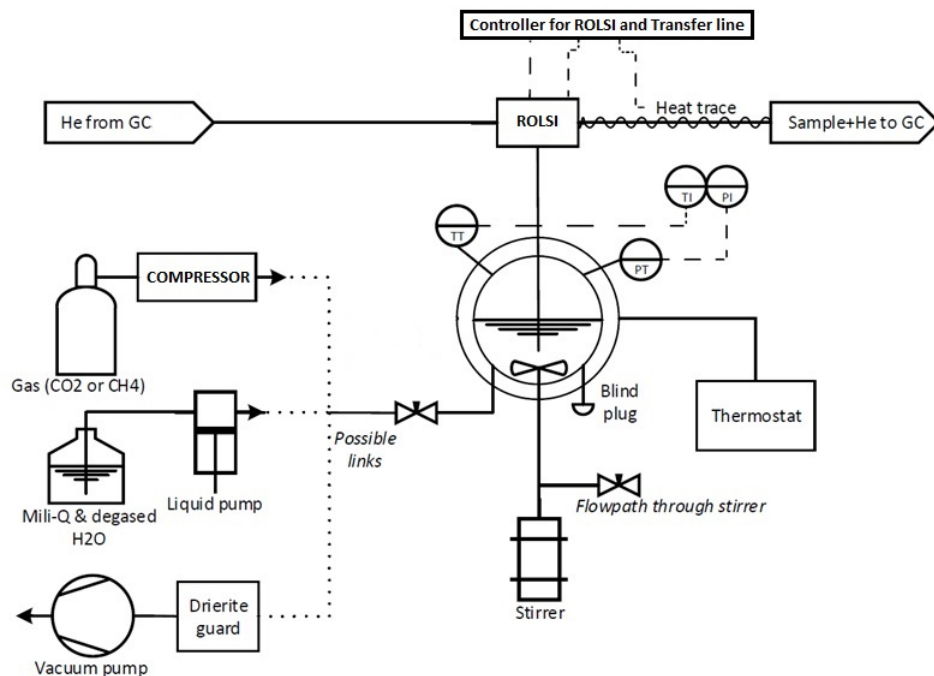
Controller for ROLSI and Transfer line

He from GC

ROLSI

Heat trace

Sample+He to GC

TI

PI

TT

PT

COMPRESSOR

Gas (CO2 or CH4)

Blind plug

Thermostat

Possible links

Mili-Q & degased H2O

Liquid pump

Flowpath through stirrer

Stirrer

Drierite guard

Vacuum pump